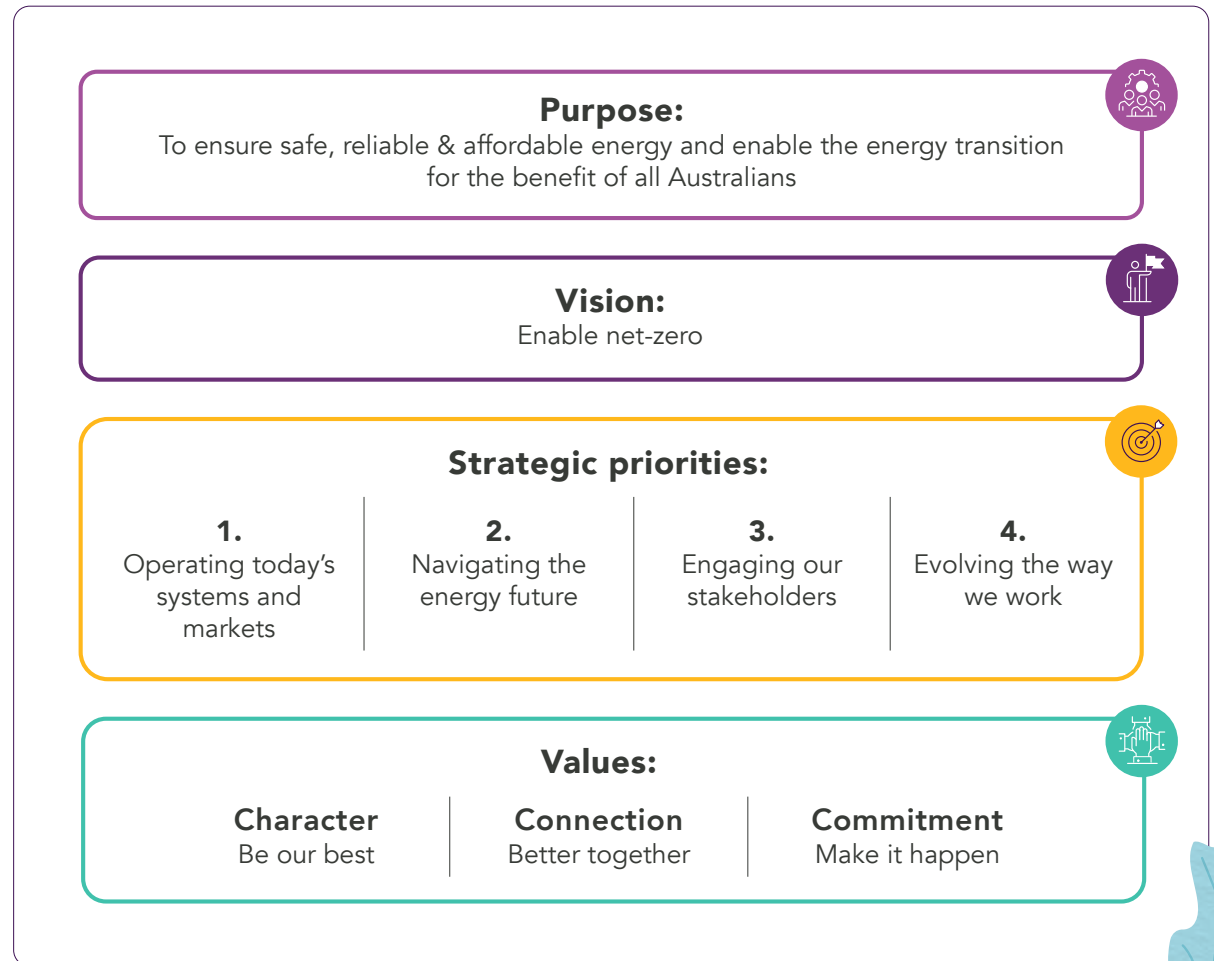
Purpose:
To ensure safe, reliable & affordable energy and enable the energy transition for the benefit of all Australians

Vision:
Enable net-zero

Strategic priorities:

1.
Operating today's systems and markets

2.
Navigating the energy future

3.
Engaging our stakeholders

4.
Evolving the way we work

Values:

Character
Be our best

Connection
Better together

Commitment
Make it happen